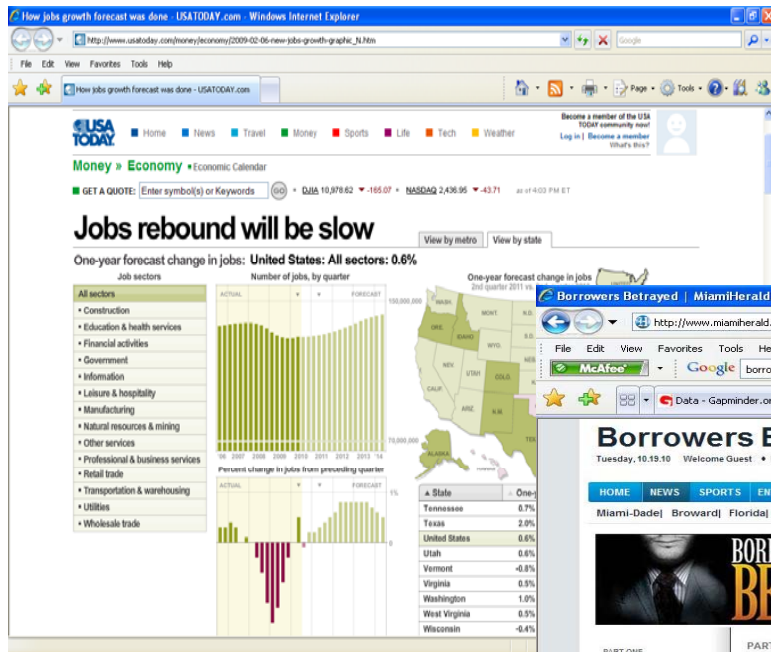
How jobs growth forecast was done - USATODAY.com - Windows Internet Explorer

http://www.usatoday.com/money/economy/2009-02-06-new-jobs-growth-graphic_N.htm

Google

File Edit View Favorites Tools Help

How jobs growth forecast was done - USATODAY.com

Page Tools

USA TODAY

Home News Travel Money Sports Life Tech Weather

Become a member of the USA TODAY community now!
Log in | Become a member
What's this?

Money » Economy • Economic Calendar

GET A QUOTE: Enter symbol(s) or Keywords GO • DJIA 10,978.62 -165.07 • NASDAQ 2,436.95 -43.71 as of 4:03 PM ET

Jobs rebound will be slow

View by metro View by state

One-year forecast change in jobs: United States: All sectors: 0.6%

Job sectors

All sectors
• Construction
• Education & health services
• Financial activities
• Government
• Information
• Leisure & hospitality
• Manufacturing
• Natural resources & mining
• Other services
• Professional & business services
• Retail trade
• Transportation & warehousing
• Utilities
• Wholesale trade

Number of jobs, by quarter

ACTUAL FORECAST

150,000,000

70,000,000

'06 2007 2008 2009 2010 2011 2012 2013 '14

Percent change in jobs from preceding quarter

ACTUAL FORECAST

1%

0

One-year forecast change in jobs
2nd quarter 2011 vs.

WASH. MONT. N.D. ORE. IDAHO WYO. NEV. UTAH COLO. CALIF. ARIZ. N.M. ALASKA

| State | One-y |
|---|---|
| Tennessee | 0.7% |
| Texas | 2.0% |
| United States | 0.6% |
| Utah | 0.6% |
| Vermont | -0.8% |
| Virginia | 0.5% |
| Washington | 1.0% |
| West Virginia | 0.5% |
| Wisconsin | -0.4% |

Borrowers Betrayed | MiamiHerald

http://www.miamiherald.

File Edit View Favorites Tools He

McAfee

Google borro

Data - Gapminder.or

Borrowers B

Tuesday, 10.19.10 Welcome Guest

HOME NEWS SPORTS EN

Miami-Dade| Broward| Florida|

BOR BE

PART ONE

PART